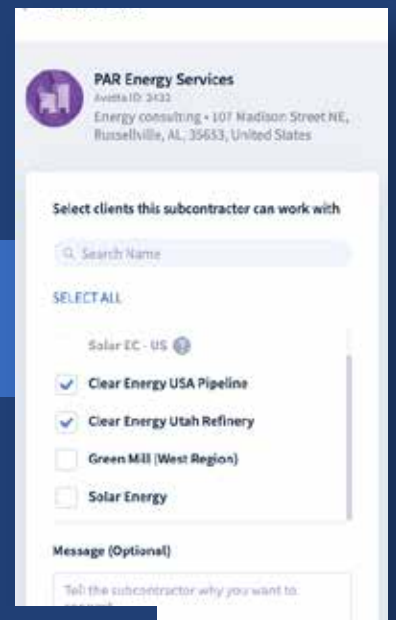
PAR Energy Services
Avetta ID: 3432
Energy consulting • 107 Madison Street NE, Russellville, AL, 35653, United States

Select clients this subcontracter can work with

Search Name

SELECT ALL

Solar EC - US

Clear Energy USA Pipeline

Clear Energy Utah Refinery

Green Mill (West Region)

Solar Energy

Message (Optional)

Tell the subcontractor why you want to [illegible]